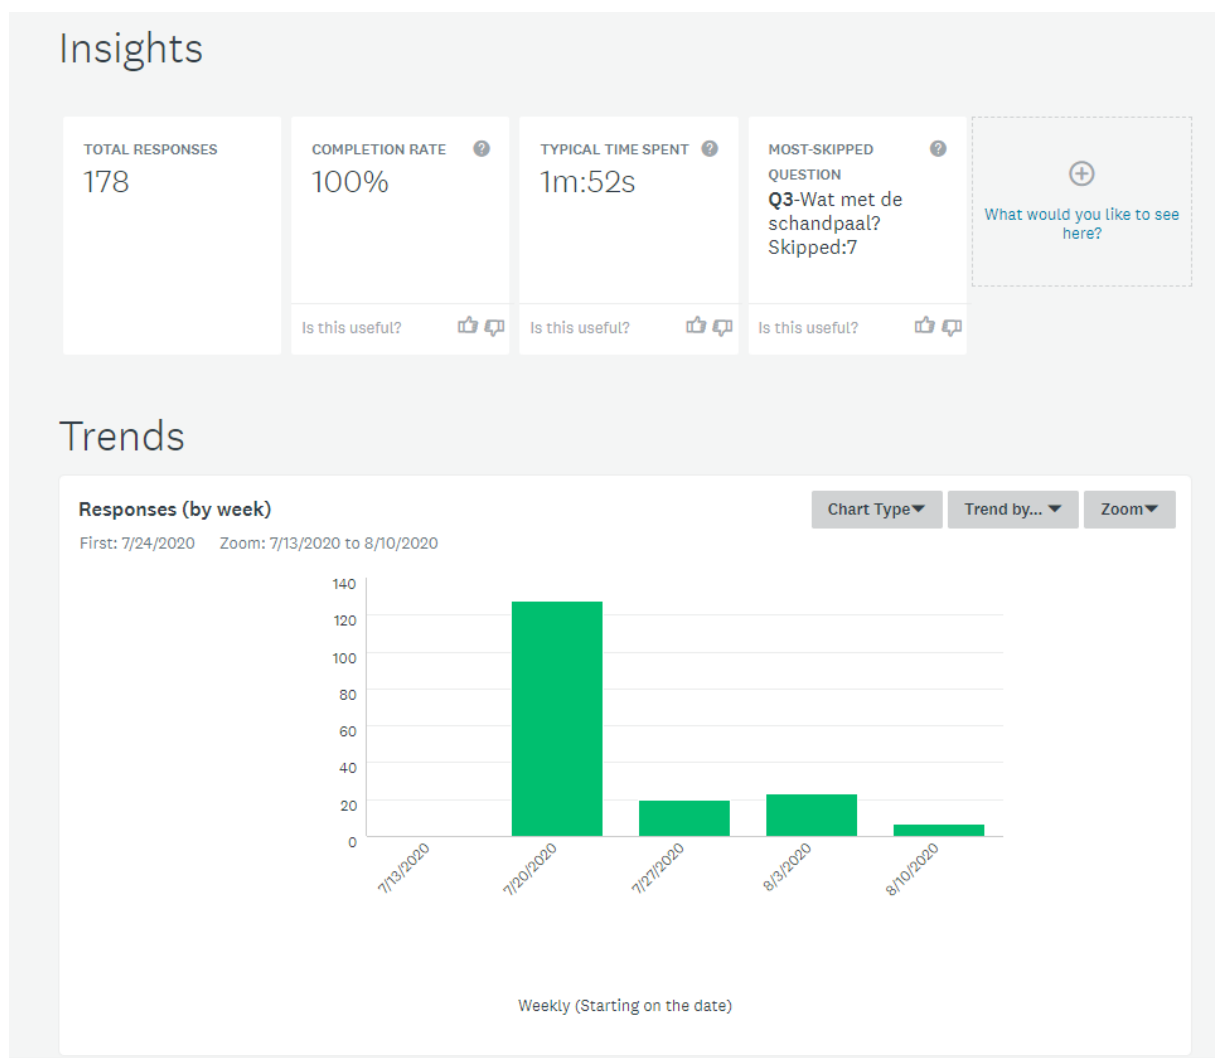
Insights

TOTAL RESPONSES
178

COMPLETION RATE
100%
Is this useful?

TYPICAL TIME SPENT
1m:52s
Is this useful?

MOST-SKIPPED QUESTION
Q3-Wat met de schandpaal?
Skipped:7
Is this useful?

What would you like to see here?

Trends

Responses (by week)
First: 7/24/2020 Zoom: 7/13/2020 to 8/10/2020

Chart Type Trend by... Zoom

140
120
100
80
60
40
20
0

7/13/2020
7/20/2020
7/27/2020
8/3/2020
8/10/2020

Weekly (Starting on the date)